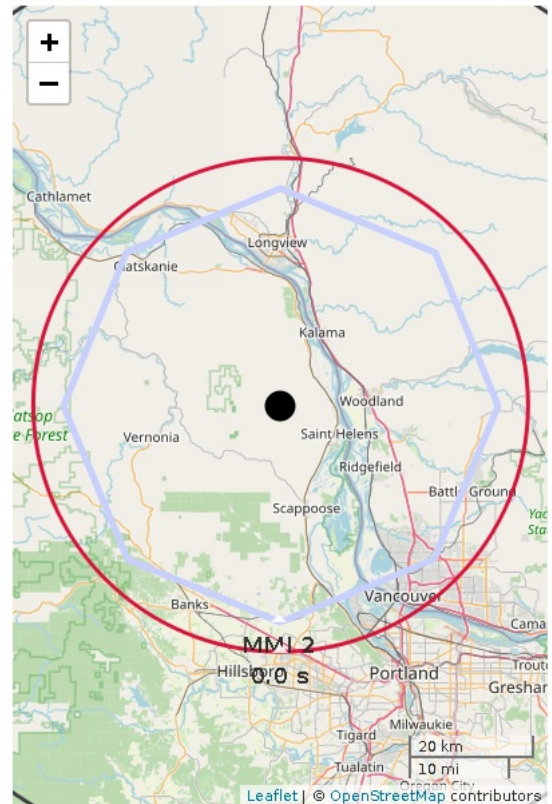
+
−
Cathlamet
Longview
Clatskanie
Kalama
atsop
e Forest
Woodland
Vernonia
Saint Helens
Ridgefield
Battle Ground
Yac
Sta
Scappoose
Vancouver
Banks
Cama
MMI 2
0.0 s
Hillsb
Portland
Troute
Gresham
Milwaukie
Tigard
20 km
10 mi
Tualatin
Oregon City
Leaflet | © OpenStreetMap contributors